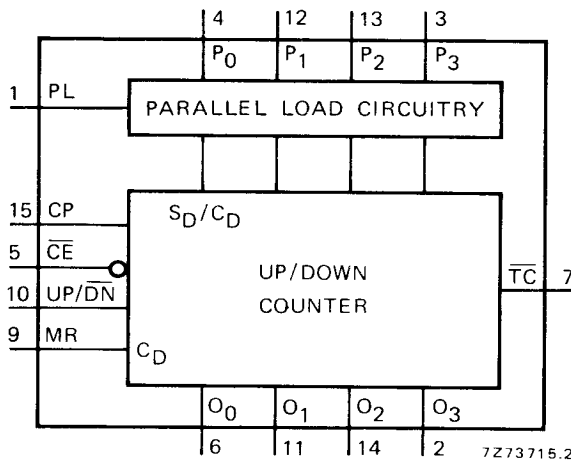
4 12 13 3

$P_0$ $P_1$ $P_2$ $P_3$

1 PL

PARALLEL LOAD CIRCUITRY

15 CP

$S_D/C_D$

5 $\overline{CE}$

10 UP/$\overline{DN}$

UP/DOWN COUNTER

$\overline{TC}$ 7

9 MR

$C_D$

$O_0$ $O_1$ $O_2$ $O_3$

6 11 14 2

7Z73715.2